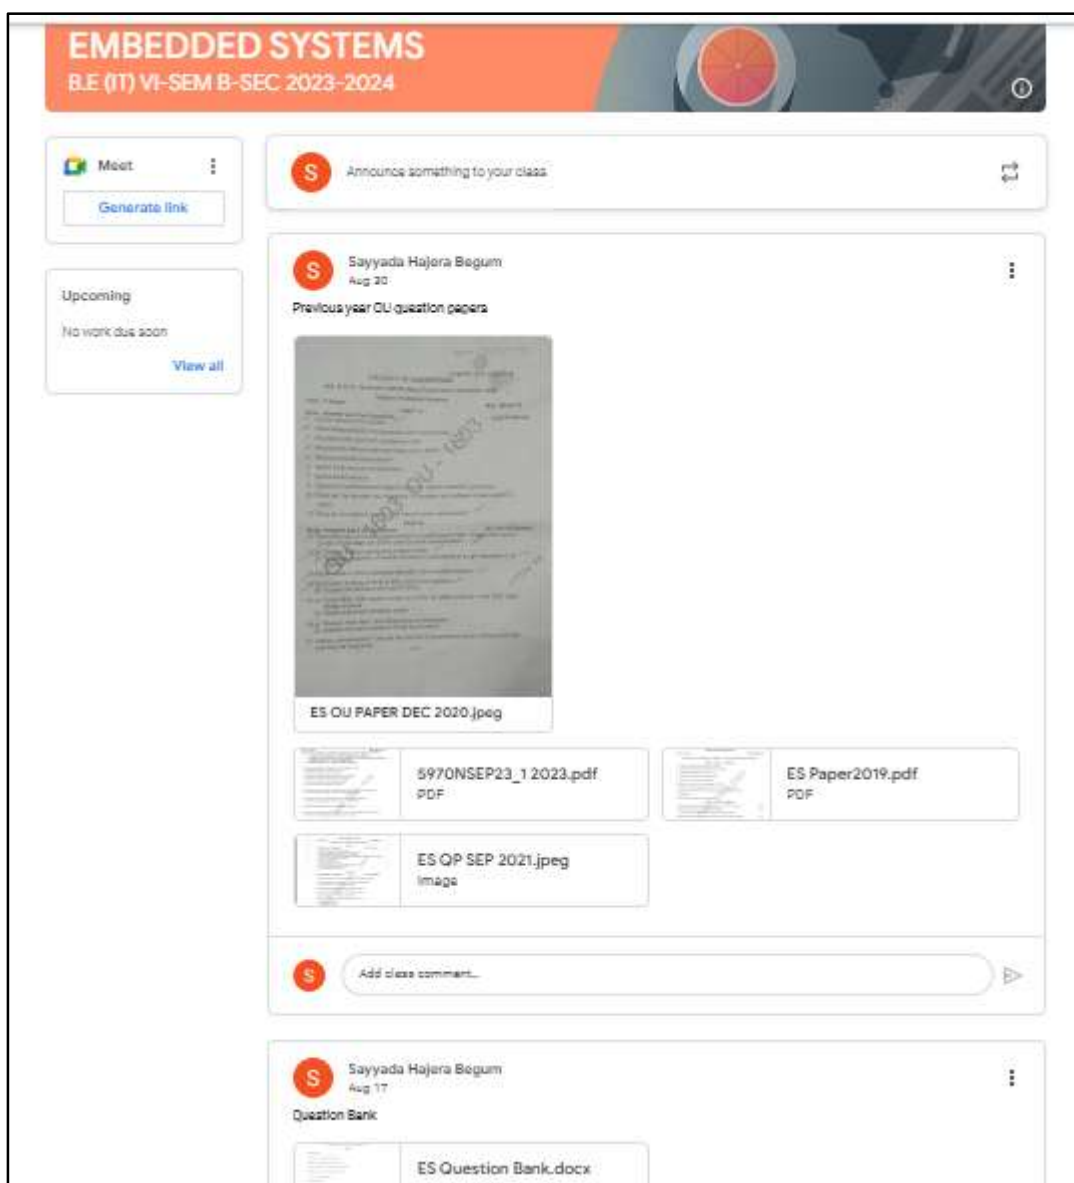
EMBEDDED SYSTEMS
B.E (IT) VI-SEM B-SEC 2023-2024

Meet
Generate link

Upcoming
No work due soon
View all

S Announce something to your class

S Sayyada Hajera Begum
Aug 30
Previous year OU question papers

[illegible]

ES OU PAPER DEC 2020.jpeg

5970NSEP23_1 2023.pdf
PDF

ES Paper2019.pdf
PDF

ES QP SEP 2021.jpeg
Image

S Add class comment...

S Sayyada Hajera Begum
Aug 17
Question Bank

ES Question Bank.docx